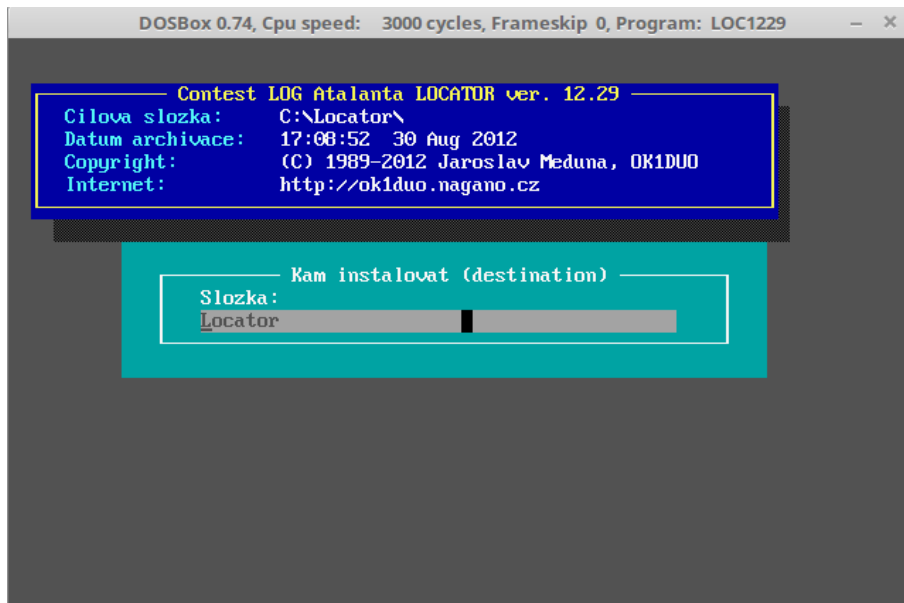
DOSBox 0.74, Cpu speed: 3000 cycles, Frameskip 0, Program: LOC1229

Contest LOG Atalanta LOCATOR ver. 12.29

Cilova slozka: C:\Locator\
Datum archivace: 17:08:52 30 Aug 2012
Copyright: (C) 1989-2012 Jaroslav Meduna, OK1DUO
Internet: http://ok1duo.nagano.cz

Kam instalovat (destination)

Slozka:
Locator